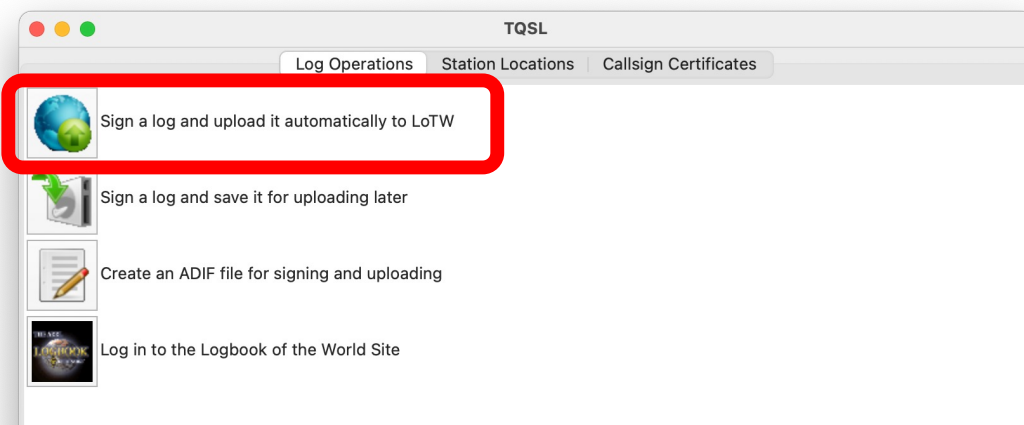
TQSL

Log Operations | Station Locations | Callsign Certificates

Sign a log and upload it automatically to LoTW

Sign a log and save it for uploading later

Create an ADIF file for signing and uploading

LOGBOOK

Log in to the Logbook of the World Site